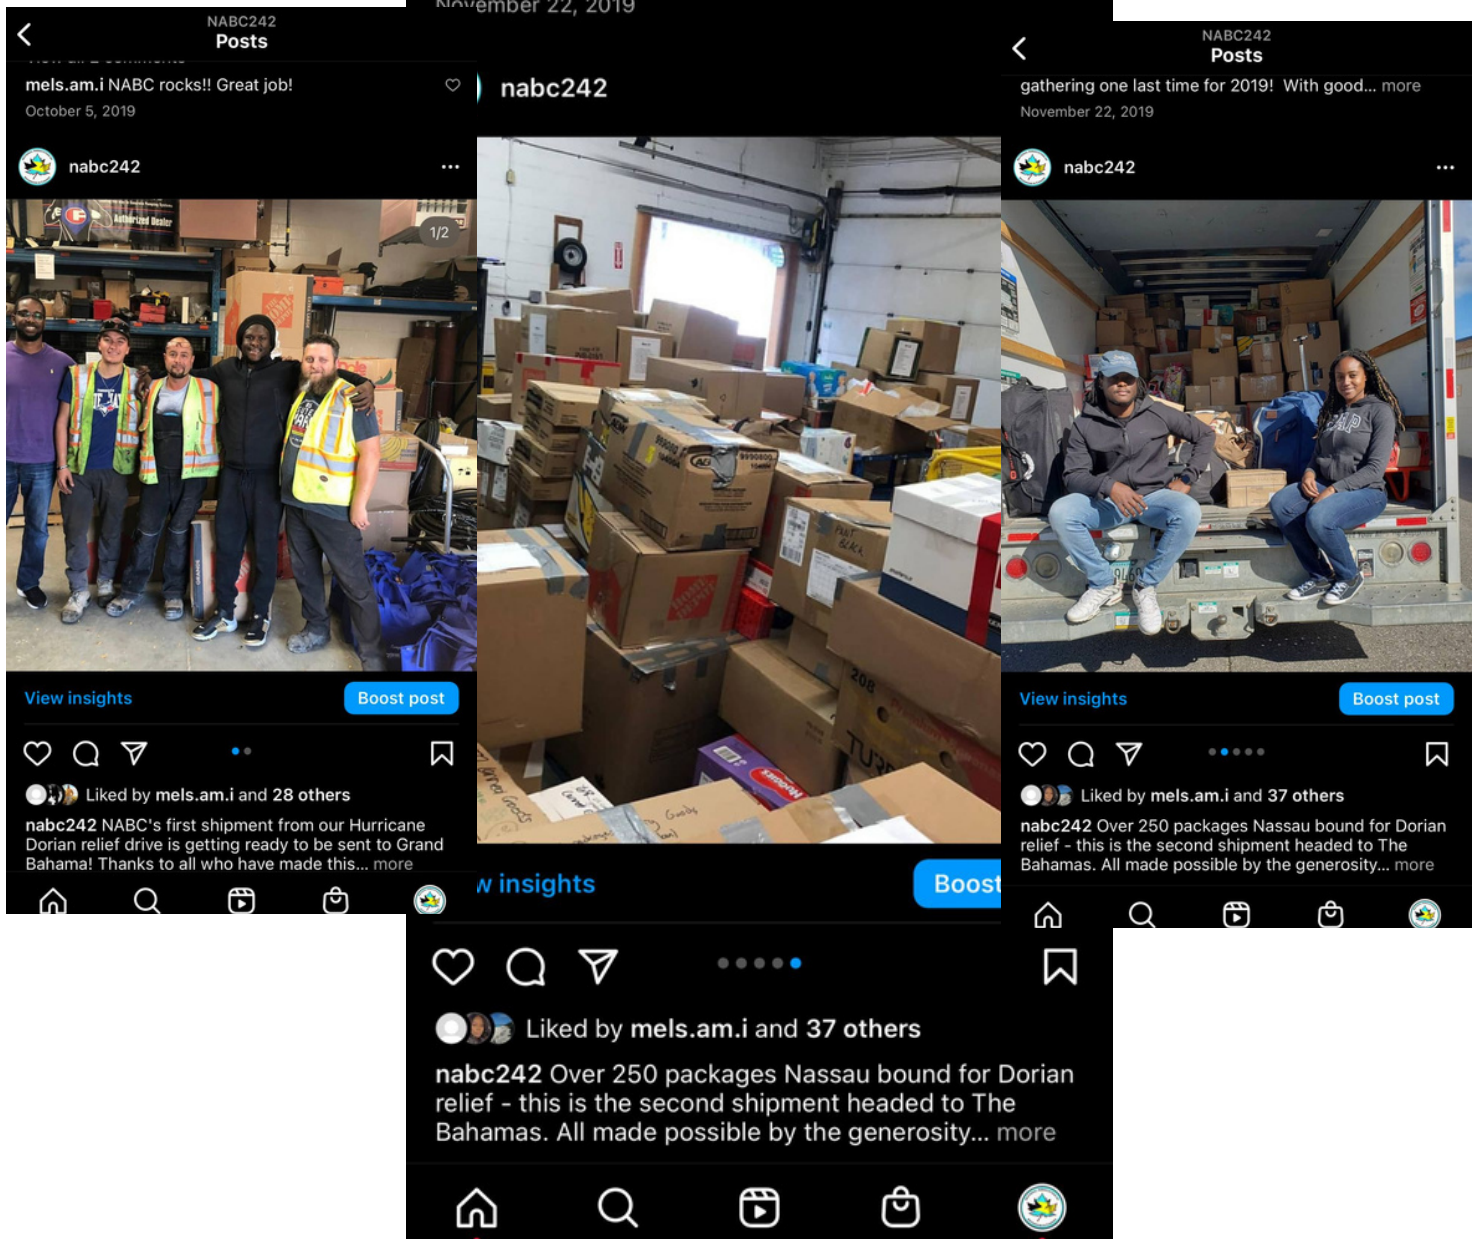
NABC242
Posts

mels.am.i NABC rocks!! Great job!
October 5, 2019

nabc242

1/2

View insights
Boost post

Liked by mels.am.i and 28 others

nabc242 NABC's first shipment from our Hurricane Dorian relief drive is getting ready to be sent to Grand Bahama! Thanks to all who have made this... more

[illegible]vember 22, 2019

nabc242

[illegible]w insights
Boost

Liked by mels.am.i and 37 others

nabc242 Over 250 packages Nassau bound for Dorian relief - this is the second shipment headed to The Bahamas. All made possible by the generosity... more

NABC242
Posts

gathering one last time for 2019! With good... more
November 22, 2019

nabc242

View insights
Boost post

Liked by mels.am.i and 37 others

nabc242 Over 250 packages Nassau bound for Dorian relief - this is the second shipment headed to The Bahamas. All made possible by the generosity... more